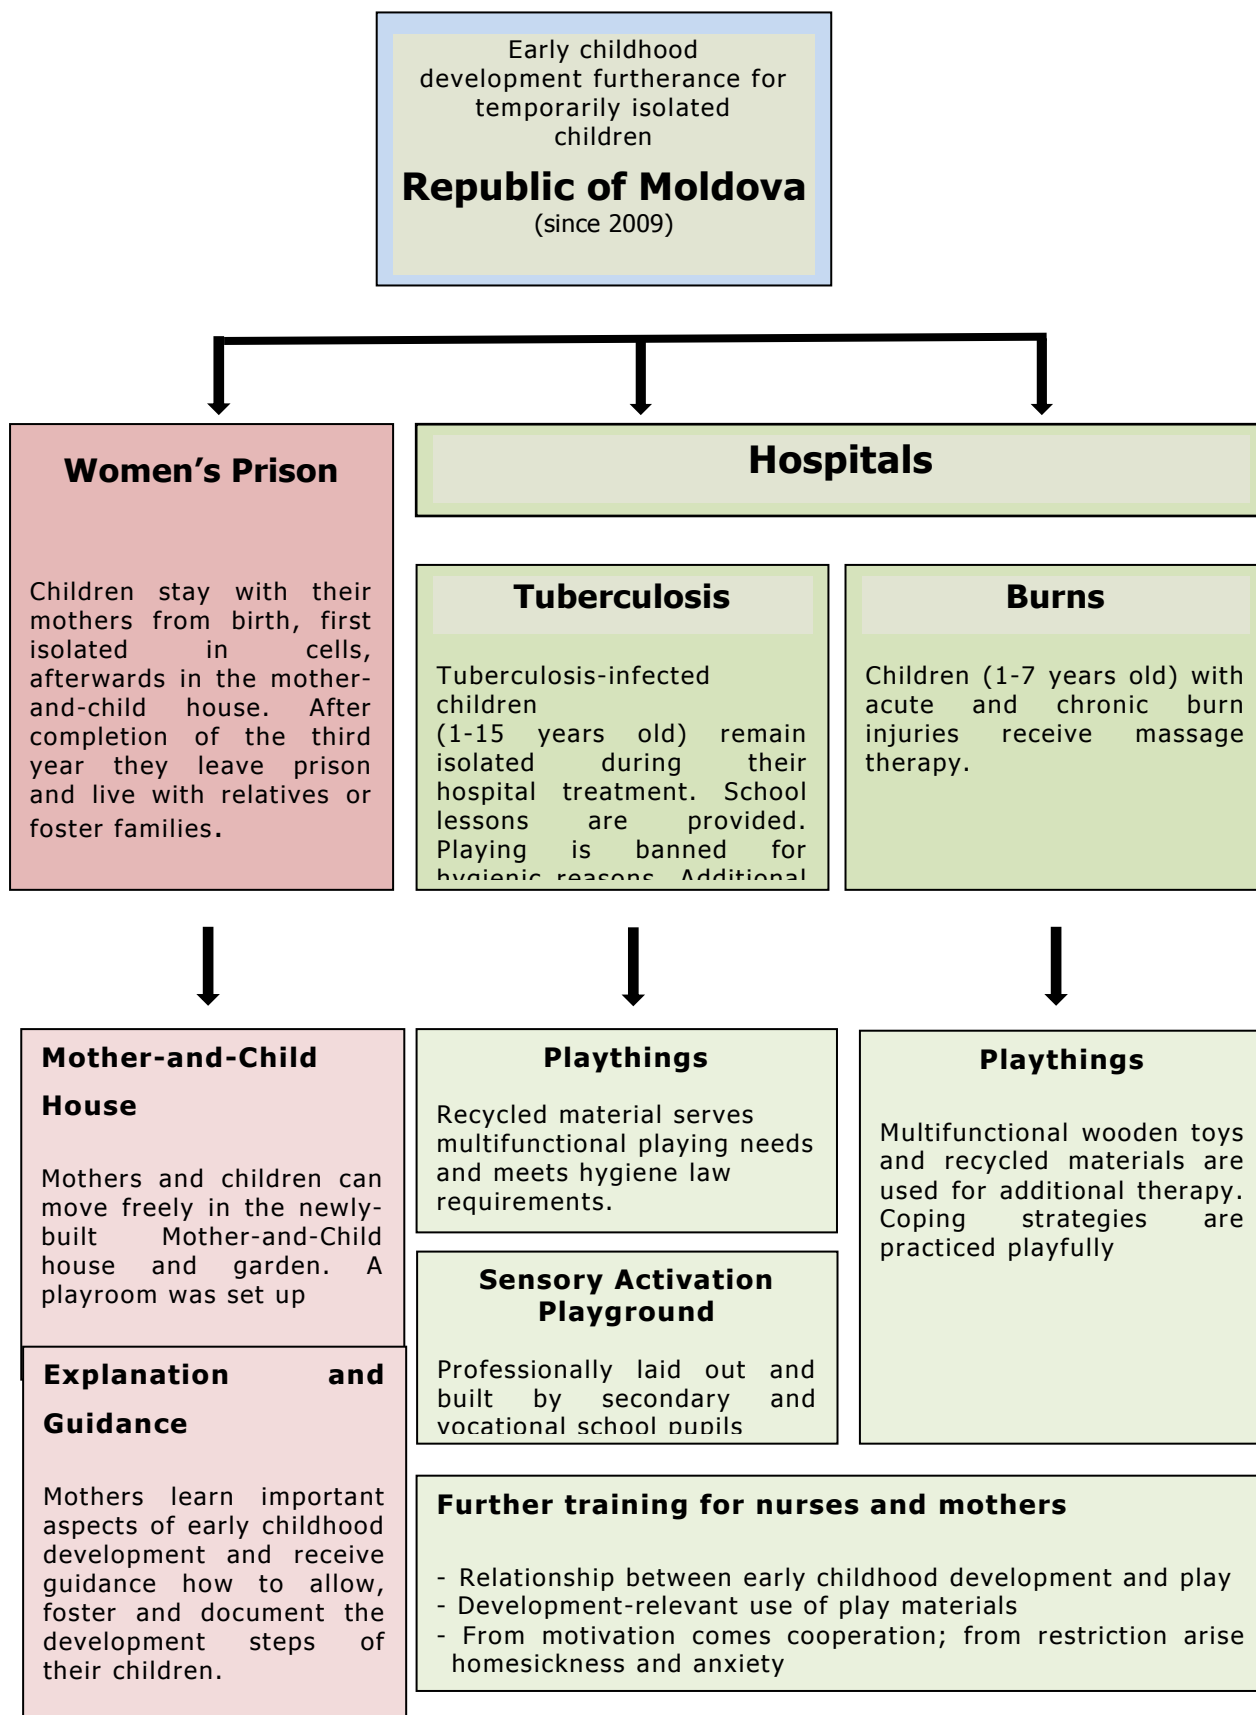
Early childhood development furtherance for temporarily isolated children

Republic of Moldova
(since 2009)

Women's Prison

Children stay with their mothers from birth, first isolated in cells, afterwards in the mother-and-child house. After completion of the third year they leave prison and live with relatives or foster families.

Hospitals

Tuberculosis

Tuberculosis-infected children (1-15 years old) remain isolated during their hospital treatment. School lessons are provided. Playing is banned for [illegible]

Burns

Children (1-7 years old) with acute and chronic burn injuries receive massage therapy.

Mother-and-Child House

Mothers and children can move freely in the newly-built Mother-and-Child house and garden. A playroom was set up

Explanation and Guidance

Mothers learn important aspects of early childhood development and receive guidance how to allow, foster and document the development steps of their children.

Playthings

Recycled material serves multifunctional playing needs and meets hygiene law requirements.

Sensory Activation Playground

Professionally laid out and built by secondary and vocational school pupils

Playthings

Multifunctional wooden toys and recycled materials are used for additional therapy. Coping strategies are practiced playfully

Further training for nurses and mothers

- Relationship between early childhood development and play
- Development-relevant use of play materials
- From motivation comes cooperation; from restriction arise homesickness and anxiety